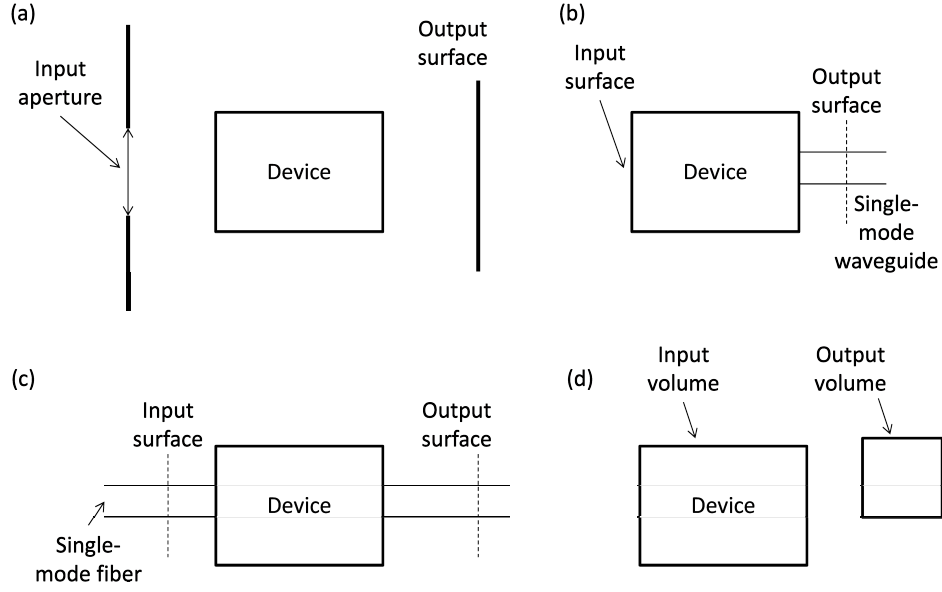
(a)

Input aperture

Device

Output surface

(b)

Input surface

Device

Output surface

Single-mode waveguide

(c)

Input surface

Device

Output surface

Single-mode fiber

(d)

Input volume

Device

Output volume